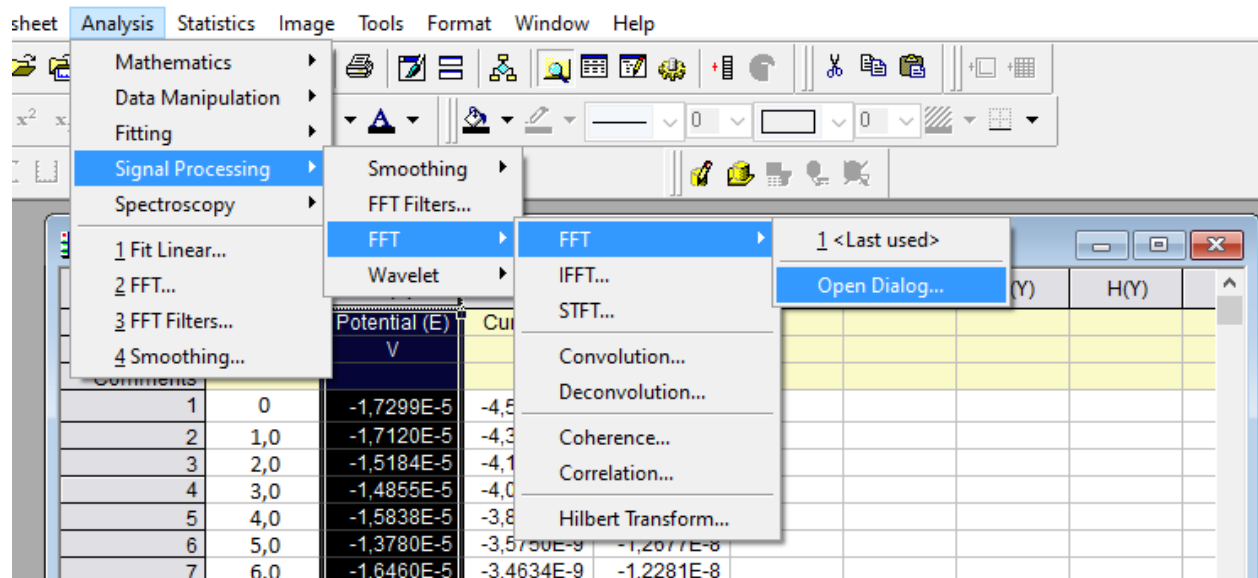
sheet Analysis Statistics Image Tools Format Window Help

Mathematics
Data Manipulation
Fitting
Signal Processing
Spectroscopy
1 Fit Linear...
2 FFT...
3 FFT Filters...
4 Smoothing...

Smoothing
FFT Filters...
FFT
Wavelet

FFT
IFFT...
STFT...
Convolution...
Deconvolution...
Coherence...
Correlation...
Hilbert Transform...

1 <Last used>
Open Dialog...

(Y) H(Y)

Potential (E) Cu
V

Comments

| | | | | |
|---|---|---|---|---|
| 1 | 0 | -1,7299E-5 | -4,5 | |
| 2 | 1,0 | -1,7120E-5 | -4,3 | |
| 3 | 2,0 | -1,5184E-5 | -4,1 | |
| 4 | 3,0 | -1,4855E-5 | -4,0 | |
| 5 | 4,0 | -1,5838E-5 | -3,8 | |
| 6 | 5,0 | -1,3780E-5 | -3,5750E-9 | -1,2677E-8 |
| 7 | 6,0 | -1,6460E-5 | -3,4634E-9 | -1,2281E-8 |